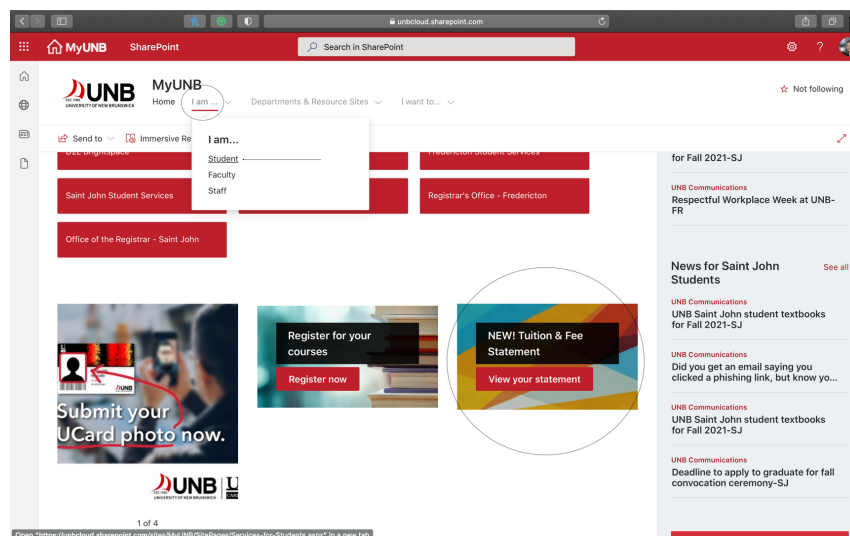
unbcloud.sharepoint.com

MyUNB SharePoint

Search in SharePoint

?

UNB EST. 1785 UNIVERSITY OF NEW BRUNSWICK

MyUNB

Home I am ... Departments & Resource Sites I want to...

Not following

Send to Immersive Re

I am...

Student

Faculty

Staff

D2L Brightspace

Fredericton Student Services

Saint John Student Services

Registrar's Office - Fredericton

Office of the Registrar - Saint John

for Fall 2021-SJ

UNB Communications

Respectful Workplace Week at UNB-FR

News for Saint John Students

See all

UNB Communications

UNB Saint John student textbooks for Fall 2021-SJ

UNB Communications

Did you get an email saying you clicked a phishing link, but know yo...

UNB Communications

UNB Saint John student textbooks for Fall 2021-SJ

UNB Communications

Deadline to apply to graduate for fall convocation ceremony-SJ

UNB

Submit your UCard photo now.

UNB EST. 1785 UNIVERSITY OF NEW BRUNSWICK

Register for your courses

Register now

NEW! Tuition & Fee Statement

View your statement

1 of 4

Open "https://unbcloud.sharepoint.com/sites/MyUNB/SitePages/Services-for-Students.aspx" in a new tab